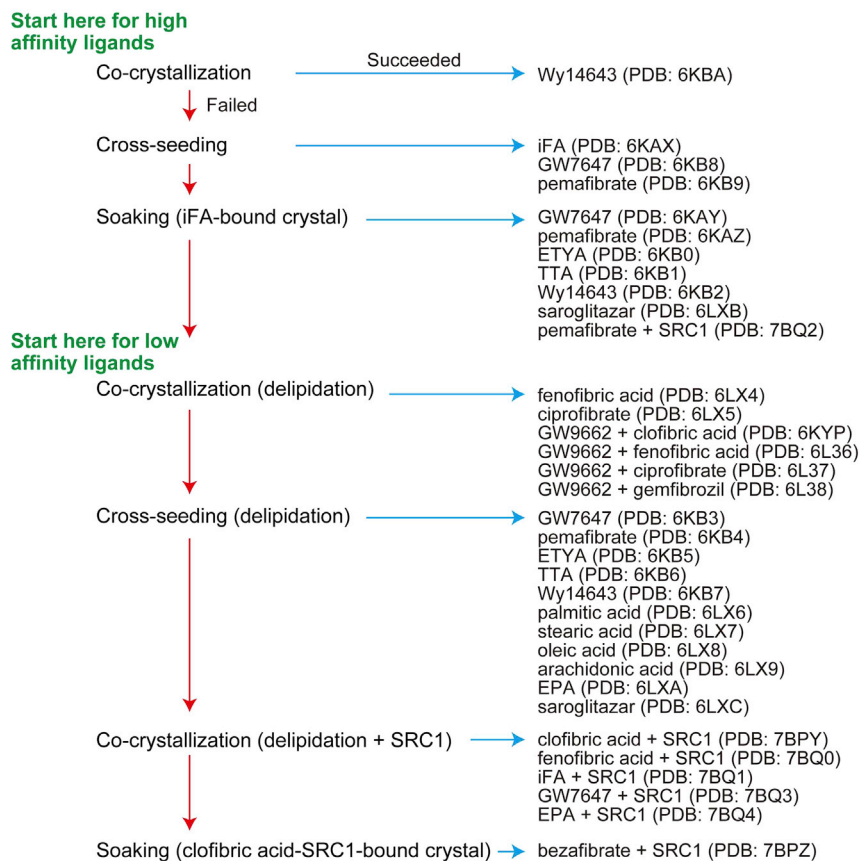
Start here for high affinity ligands

Co-crystallization

Succeeded

Wy14643 (PDB: 6KBA)

Failed

Cross-seeding

iFA (PDB: 6KAX)
GW7647 (PDB: 6KB8)
pemafibrate (PDB: 6KB9)

Soaking (iFA-bound crystal)

GW7647 (PDB: 6KAY)
pemafibrate (PDB: 6KAZ)
ETYA (PDB: 6KB0)
TTA (PDB: 6KB1)
Wy14643 (PDB: 6KB2)
saroglitazar (PDB: 6LXB)
pemafibrate + SRC1 (PDB: 7BQ2)

Start here for low affinity ligands

Co-crystallization (delipidation)

fenofibric acid (PDB: 6LX4)
ciprofibrate (PDB: 6LX5)
GW9662 + clofibric acid (PDB: 6KYP)
GW9662 + fenofibric acid (PDB: 6L36)
GW9662 + ciprofibrate (PDB: 6L37)
GW9662 + gemfibrozil (PDB: 6L38)

Cross-seeding (delipidation)

GW7647 (PDB: 6KB3)
pemafibrate (PDB: 6KB4)
ETYA (PDB: 6KB5)
TTA (PDB: 6KB6)
Wy14643 (PDB: 6KB7)
palmitic acid (PDB: 6LX6)
stearic acid (PDB: 6LX7)
oleic acid (PDB: 6LX8)
arachidonic acid (PDB: 6LX9)
EPA (PDB: 6LXA)
saroglitazar (PDB: 6LXC)

Co-crystallization (delipidation + SRC1)

clofibric acid + SRC1 (PDB: 7BPY)
fenofibric acid + SRC1 (PDB: 7BQ0)
iFA + SRC1 (PDB: 7BQ1)
GW7647 + SRC1 (PDB: 7BQ3)
EPA + SRC1 (PDB: 7BQ4)

Soaking (clofibric acid-SRC1-bound crystal)

bezafibrate + SRC1 (PDB: 7BPZ)